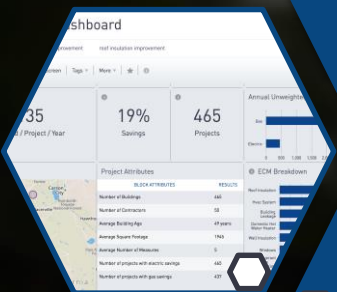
shboard

provement

roof insulation improvement

reen | Tags | More | ★ | ⚙

35

/ Project / Year

19%

Savings

465

Projects

Annual Unweighte

Gas

Electric

Project Attributes

BLOCK ATTRIBUTES

RESULTS

| BLOCK ATTRIBUTES | RESULTS |
|---|---|
| Number of Buildings | 465 |
| Number of Contractors | 50 |
| Average Building Age | 49 years |
| Average Square Footage | 1945 |
| Average Number of Measures | 5 |
| Number of projects with electric savings | 465 |
| Number of projects with gas savings | 437 |

ECM Breakdown

Wall Insulation

Hvac System

Building Envelope

Domestic Hot Water Heater

Wall Insulation

Windows

Floor Insulation